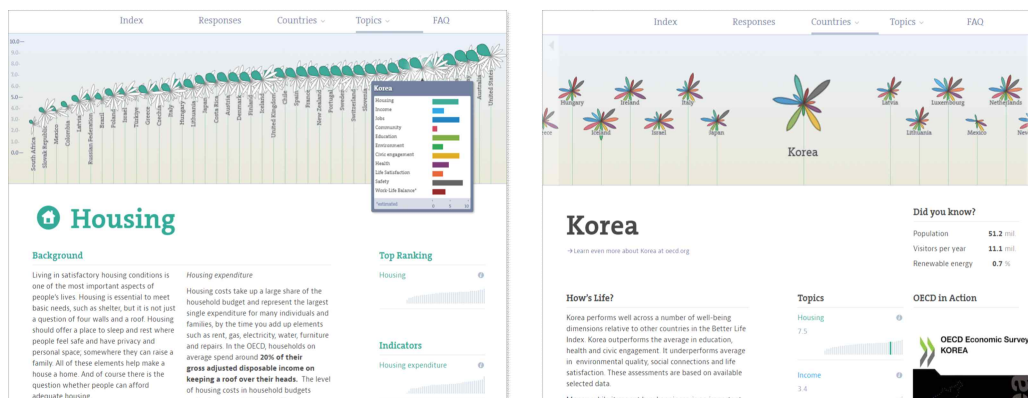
Index Responses Countries Topics FAQ

10.0
9.0
8.0
7.0
6.0
5.0
4.0
3.0
2.0
1.0
0.0

South Africa
Slovak Republic
Mexico
Colombia
Latvia
Russian Federation
Brazil
Poland
Turkey
Greece
Czechia
Italy
Hungary
Lithuania
Japan
Costa Rica
Austria
Denmark
Slovenia
Iceland
United Kingdom
Chile
Spain
France
New Zealand
Portugal
Sweden
Switzerland
Australia
United States

Korea
Housing
Income
Jobs
Community
Education
Environment
Civic engagement
Health
Life Satisfaction
Safety
Work-Life Balance*
*estimated
0 5 10

Housing

Background

Living in satisfactory housing conditions is one of the most important aspects of people's lives. Housing is essential to meet basic needs, such as shelter, but it is not just a question of four walls and a roof. Housing should offer a place to sleep and rest where people feel safe and have privacy and personal space; somewhere they can raise a family. All of these elements help make a house a home. And of course there is the question whether people can afford adequate housing.

Housing expenditure

Housing costs take up a large share of the household budget and represent the largest single expenditure for many individuals and families, by the time you add up elements such as rent, gas, electricity, water, furniture and repairs. In the OECD, households on average spend around 20% of their gross adjusted disposable income on keeping a roof over their heads. The level of housing costs in household budgets

Top Ranking
Housing

Indicators
Housing expenditure

Index Responses Countries Topics FAQ

Hungary
Ireland
Italy
Korea
Latvia
Luxembourg
Netherlands
Iceland
Israel
Japan
Lithuania
Mexico

Korea
→Learn even more about Korea at oecd.org

Did you know?
Population 51.2 mil
Visitors per year 11.1 mil
Renewable energy 0.7 %

How's Life?
Korea performs well across a number of well-being dimensions relative to other countries in the Better Life Index. Korea outperforms the average in education, health and civic engagement. It underperforms average in environmental quality, social connections and life satisfaction. These assessments are based on available selected data.

Topics
Housing
7.5
Income
3.4

OECD in Action
OECD Economic Survey
KOREA